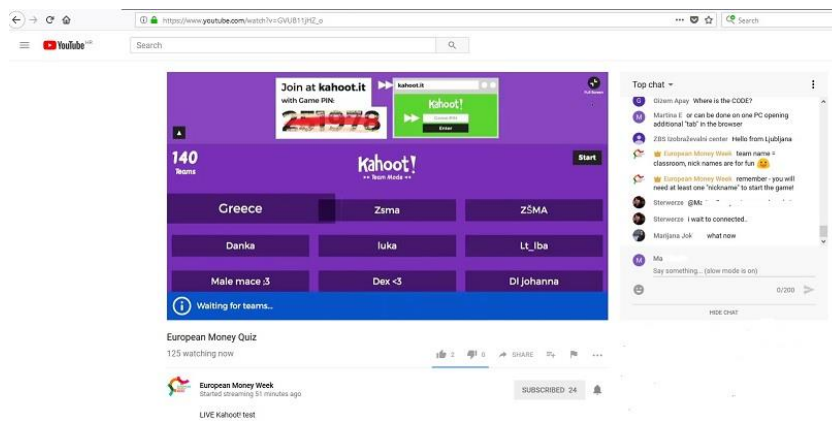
https://www.youtube.com/watch?v=GVUB11jHZ_o

Search

YouTube

Search

Join at kahoot.it
with Game PIN:
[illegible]

kahoot.it

Kahoot!

Enter

140
Teams

Kahoot!
•• Team Mode ••

Start

Greece
Zsma
ZŠMA
Danka
luka
Lt_lba
Male mace :3
Dex <3
DI johanna

Waiting for teams...

European Money Quiz
125 watching now

2 0 SHARE

European Money Week
Started streaming 51 minutes ago

SUBSCRIBED 24

LIVE Kahoot! test

Top chat

Dizem Apay Where is the CODE?
Martina E or can be done on one PC opening additional "tab" in the browser
ZBS Izobraževalni center Hello from Ljubljana
European Money Week team name = classroom, nick names are for fun
European Money Week remember - you will need at least one "nickname" to start the game!
Sterwerze @Mc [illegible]
Sterwerze i wait to connected..
Marijana Jok what now

Ma
Say something... (slow mode is on)
0/200

HIDE CHAT